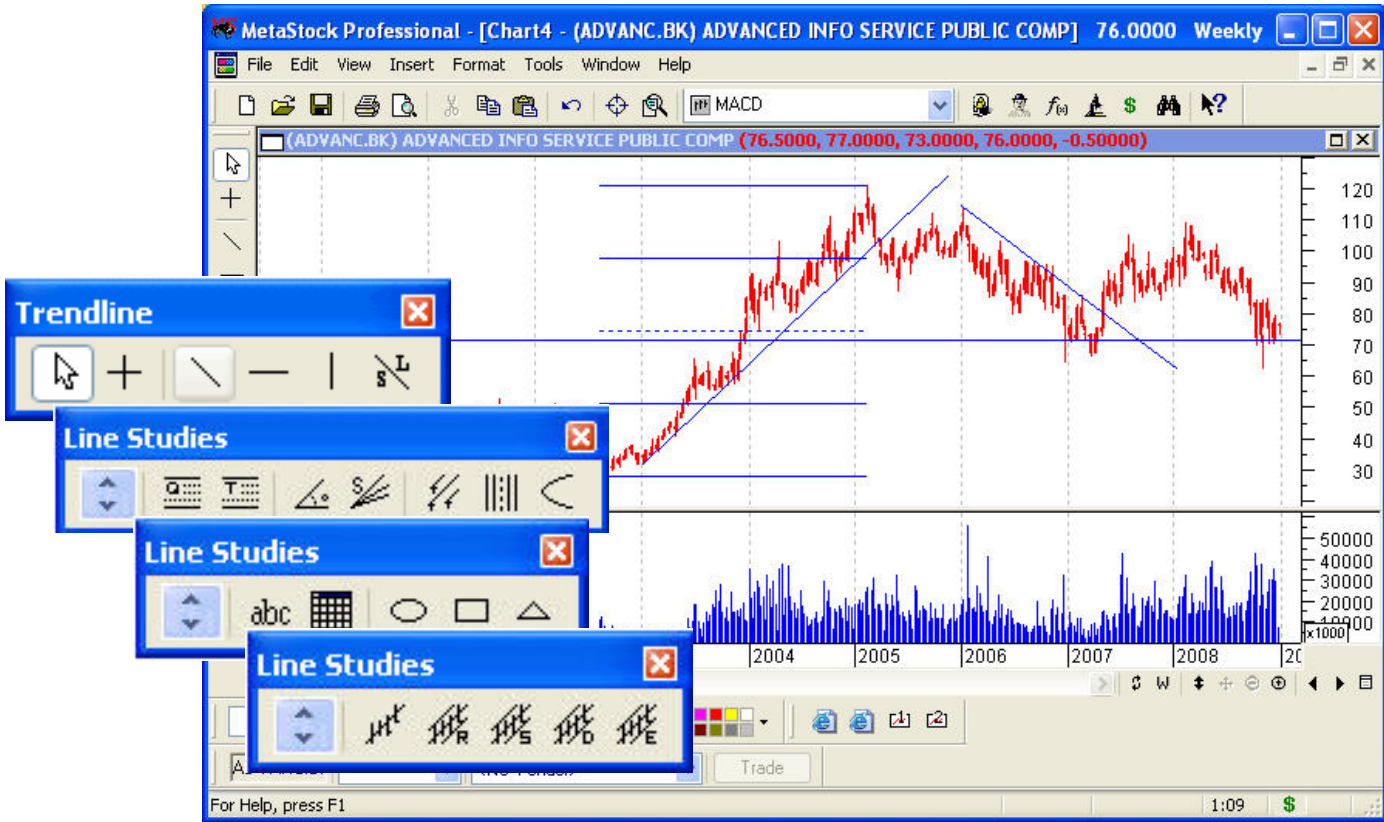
MetaStock Professional - [Chart4 - (ADVANC.BK) ADVANCED INFO SERVICE PUBLIC COMP] 76.0000 Weekly

File Edit View Insert Format Tools Window Help

MACD

(ADVANC.BK) ADVANCED INFO SERVICE PUBLIC COMP (76.5000, 77.0000, 73.0000, 76.0000, -0.50000)

120
110
100
90
80
70
60
50
40
30

50000
40000
30000
20000
10000
x1000

2004 2005 2006 2007 2008 20

Trendline

Line Studies

Line Studies

abc

Line Studies

Trade

For Help, press F1

1:09 $